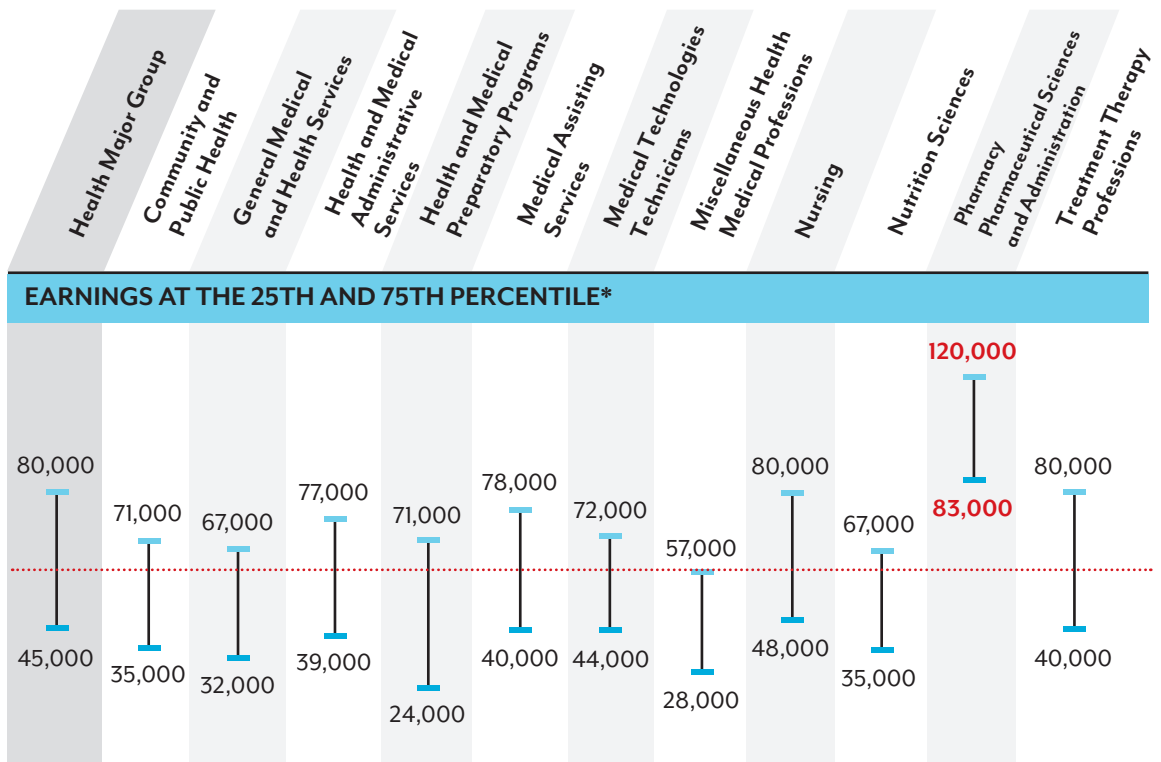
Health Major Group

Community and Public Health

General Medical and Health Services

Health and Medical Administrative Services

Health and Medical Preparatory Programs

Medical Assisting Services

Medical Technologies Technicians

Miscellaneous Health Medical Professions

Nursing

Nutrition Sciences

Pharmacy Pharmaceutical Sciences and Administration

Treatment Therapy Professions

EARNINGS AT THE 25TH AND 75TH PERCENTILE*

| Major | 75th | 25th |
|---|---|---|
| Health Major Group | 80,000 | 45,000 |
| Community and Public Health | 71,000 | 35,000 |
| General Medical and Health Services | 67,000 | 32,000 |
| Health and Medical Administrative Services | 77,000 | 39,000 |
| Health and Medical Preparatory Programs | 71,000 | 24,000 |
| Medical Assisting Services | 78,000 | 40,000 |
| Medical Technologies Technicians | 72,000 | 44,000 |
| Miscellaneous Health Medical Professions | 57,000 | 28,000 |
| Nursing | 80,000 | 48,000 |
| Nutrition Sciences | 67,000 | 35,000 |
| Pharmacy Pharmaceutical Sciences and Administration | 120,000 | 83,000 |
| Treatment Therapy Professions | 80,000 | 40,000 |